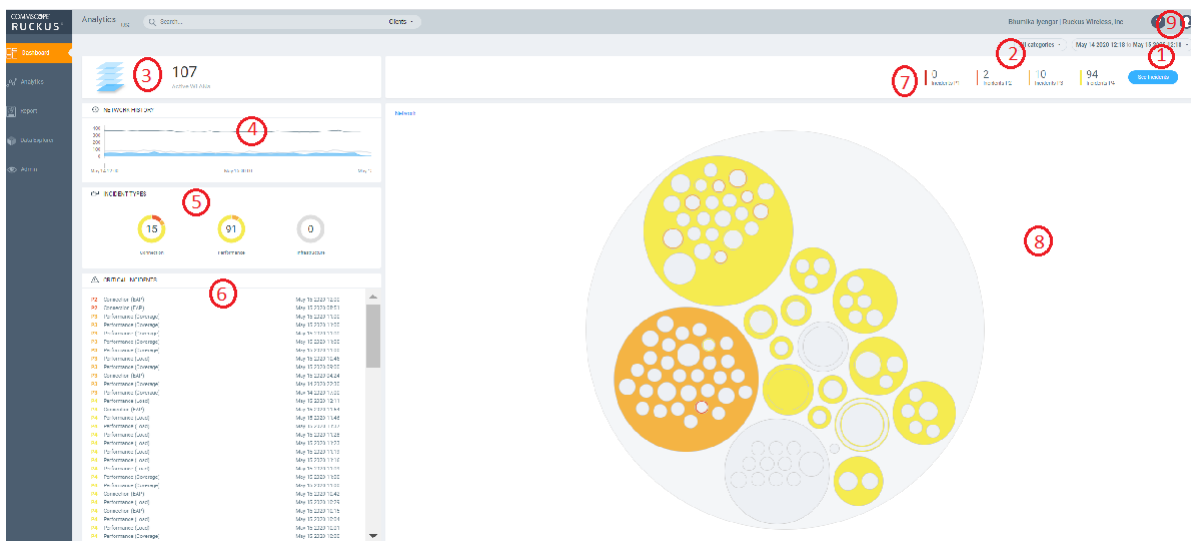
COMMSCOPE RUCKUS

Analytics

Search...

Clients

Bhumika Iyengar | Ruckus Wireless, Inc

9

Dashboard

Analytics

Report

Data Explorer

Admin

2

All categories

May 14 2020 12:18 to May 15 2020 12:18

1

3

107

Active Network

7

0 Incidents P1

2 Incidents P2

10 Incidents P3

94 Incidents P4

See Incidents

NETWORK HISTORY

4

100
300
200
100
0

May 14 12:18

May 15 00:00

May 15

INCIDENT TYPES

5

15
Connection

91
Performance

0
Infrastructure

CRITICAL INCIDENTS

6

| | | |
|---|---|---|
| P2 | Connection (EAP) | May 15 2020 12:00 |
| P2 | Connection (EAP) | May 15 2020 08:51 |
| P3 | Performance (Coverage) | May 15 2020 11:00 |
| P3 | Performance (Coverage) | May 15 2020 11:00 |
| P3 | Performance (Coverage) | May 15 2020 11:00 |
| P3 | Performance (Coverage) | May 15 2020 11:00 |
| P3 | Performance (Load) | May 15 2020 10:48 |
| P3 | Performance (Coverage) | May 15 2020 09:00 |
| P3 | Connection (EAP) | May 15 2020 04:24 |
| P3 | Performance (Coverage) | May 14 2020 22:30 |
| P3 | Performance (Coverage) | May 14 2020 12:30 |
| P4 | Performance (Load) | May 15 2020 12:11 |
| P4 | Connection (EAP) | May 15 2020 12:00 |
| P4 | Performance (Load) | May 15 2020 11:48 |
| P4 | Performance (Load) | May 15 2020 11:31 |
| P4 | Performance (Load) | May 15 2020 11:28 |
| P4 | Performance (Load) | May 15 2020 11:25 |
| P4 | Performance (Load) | May 15 2020 11:13 |
| P4 | Performance (Load) | May 15 2020 11:10 |
| P4 | Performance (Load) | May 15 2020 11:00 |
| P4 | Performance (Coverage) | May 15 2020 11:00 |
| P4 | Performance (Coverage) | May 15 2020 11:00 |
| P4 | Connection (EAP) | May 15 2020 10:42 |
| P4 | Performance (Load) | May 15 2020 10:25 |
| P4 | Connection (EAP) | May 15 2020 10:15 |
| P4 | Performance (Load) | May 15 2020 10:01 |
| P4 | Performance (Load) | May 15 2020 10:01 |
| P4 | Performance (Coverage) | May 15 2020 10:00 |

Network

8